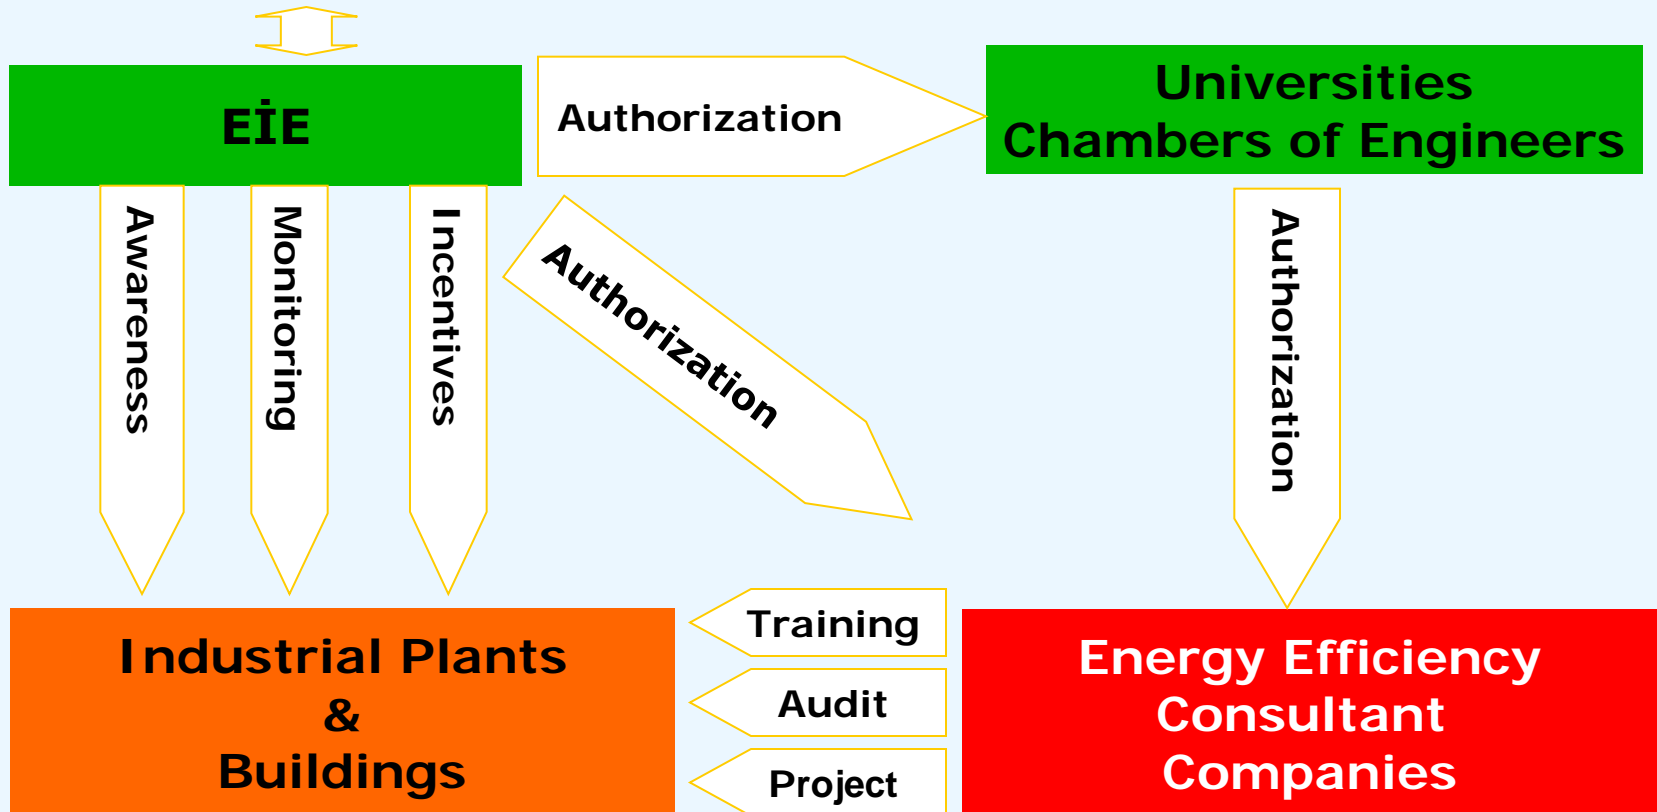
EİE

Authorization

Universities
Chambers of Engineers

Awareness

Monitoring

Incentives

Authorization

Authorization

Industrial Plants
&
Buildings

Training

Audit

Project

Energy Efficiency
Consultant
Companies